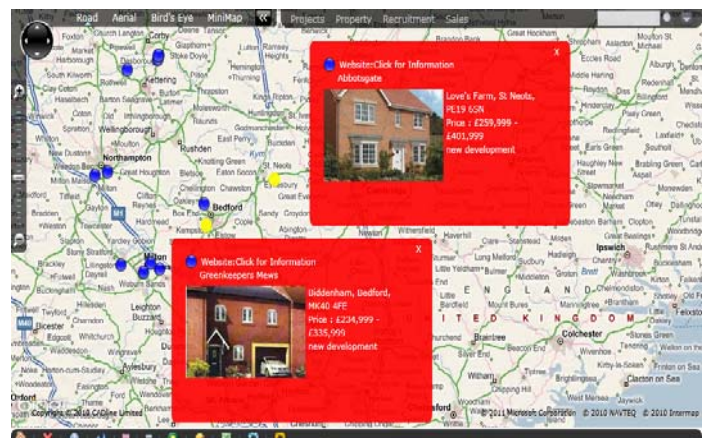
Road Aerial Bird's Eye MiniMap Projects Property Recruitment Sales

Website:Click for Information
Abbotsgate

Love's Farm, St Neots, PE19 6SN
Price : £259,999 - £401,999
new development

Website:Click for Information
Greenkeepers Mews

Biddenham, Bedford, MK40 4FE
Price : £234,999 - £335,999
new development

Northampton
Bedford
Milton
St Neots
Ipswich
Colchester
ENGLAND
UNITED KINGDOM
Kettering
Wellingborough
Rushden
Leighton Buzzard
Bicester
Aylesbury
Oxford
Clacton on Sea
Chelmsford

Copyright © 2010 CADline Limited
© 2011 Microsoft Corporation © 2010 NAVTEQ © 2010 Intermap